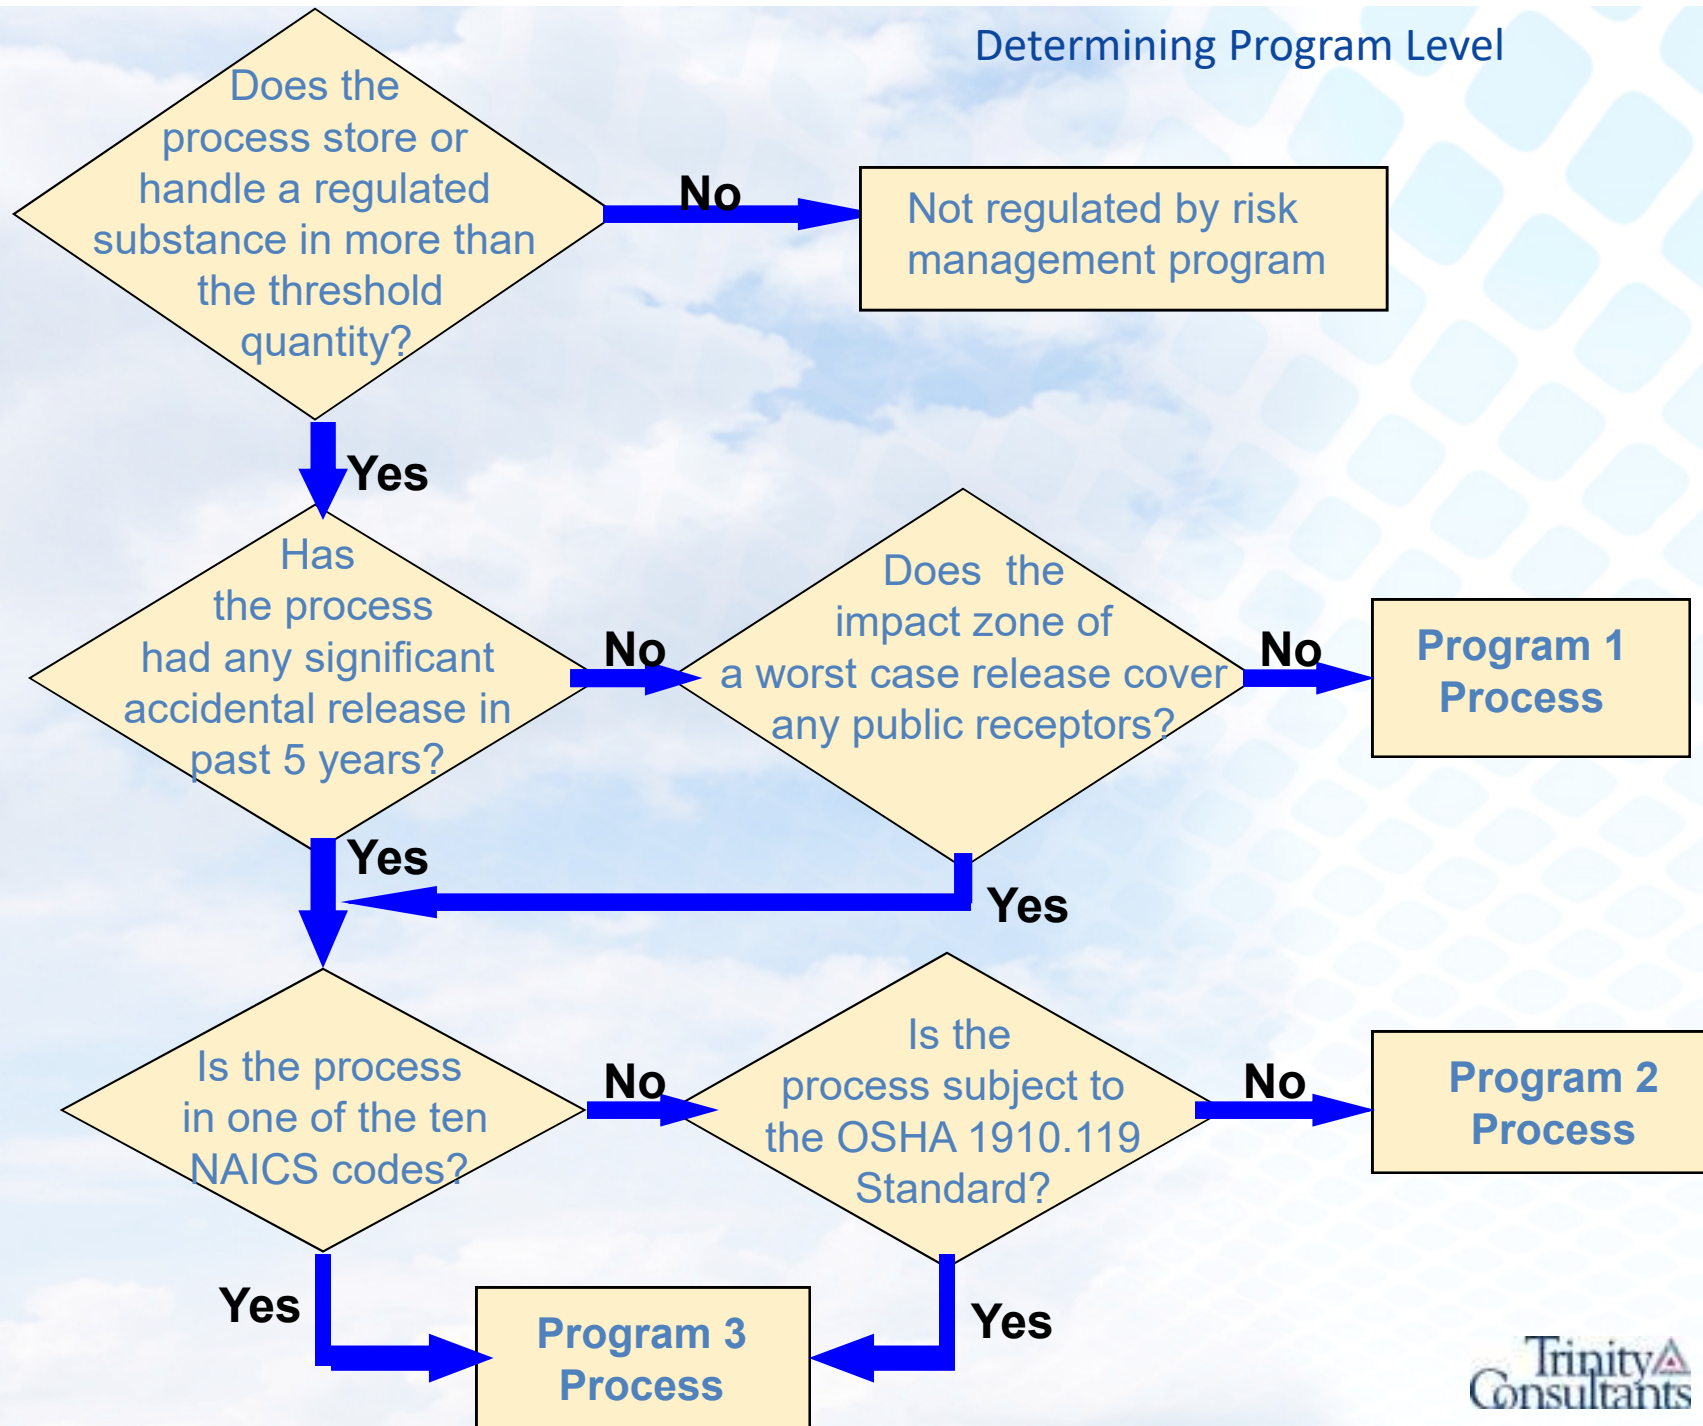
Determining Program Level

Does the process store or handle a regulated substance in more than the threshold quantity?

No

Not regulated by risk management program

Yes

Has the process had any significant accidental release in past 5 years?

No

Does the impact zone of a worst case release cover any public receptors?

No

Program 1 Process

Yes

Yes

Is the process in one of the ten NAICS codes?

No

Is the process subject to the OSHA 1910.119 Standard?

No

Program 2 Process

Yes

Program 3 Process

Yes

Trinity Consultants